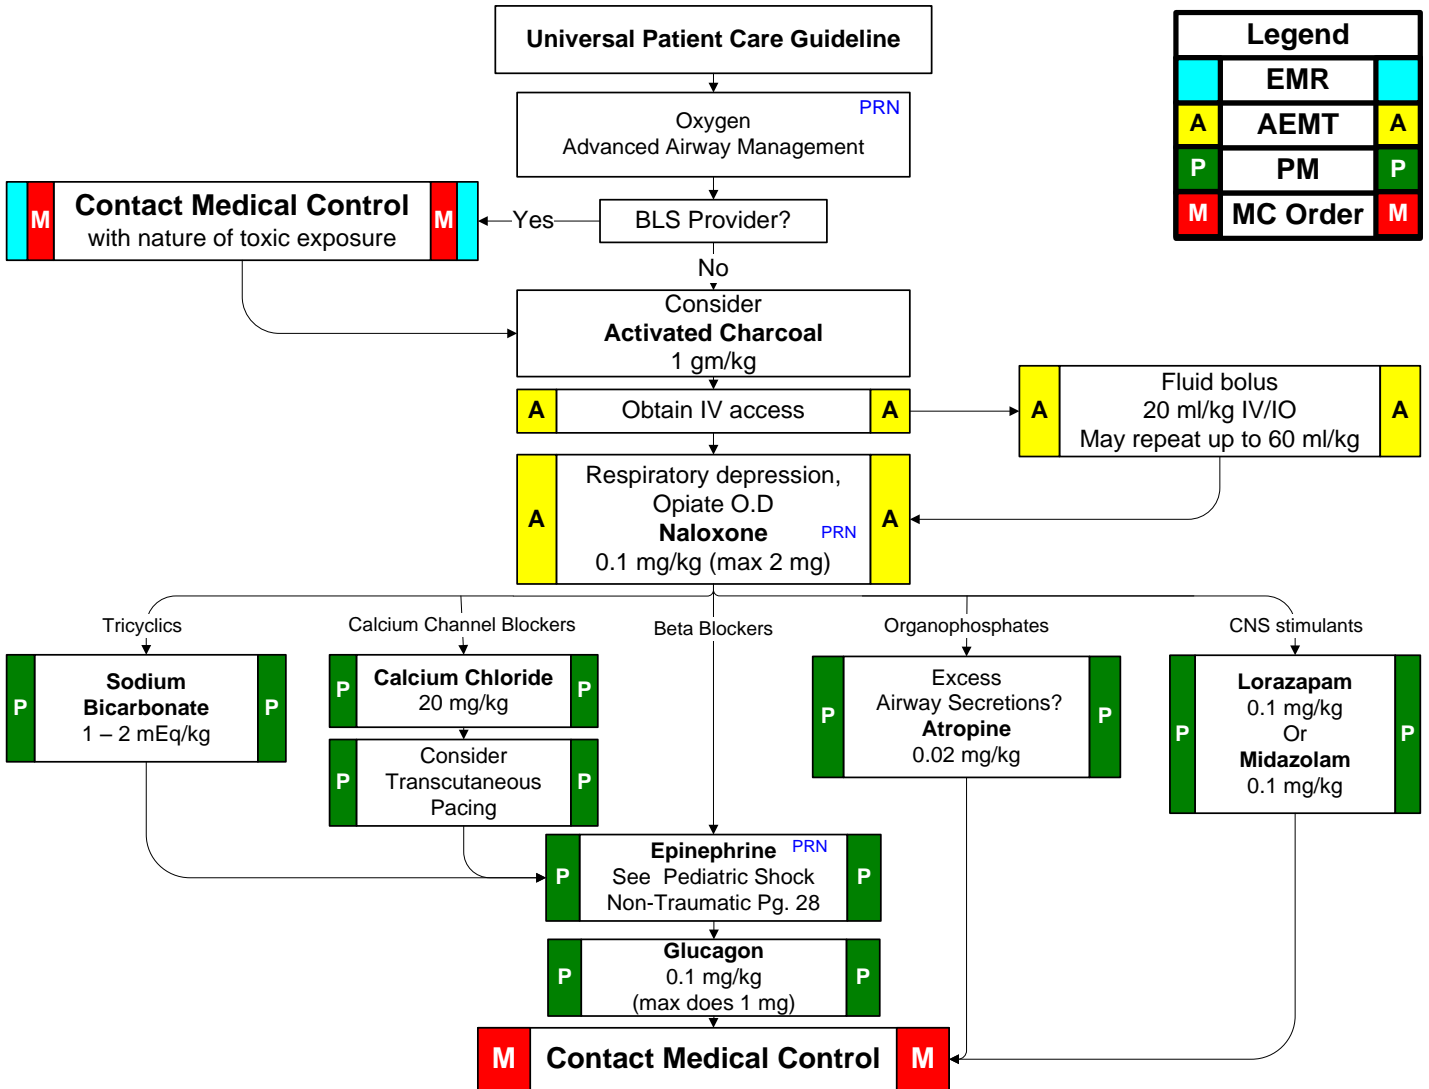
Universal Patient Care Guideline

Legend

| | | |
|---|---|---|
| | EMR | |
| A | AEMT | A |
| P | PM | P |
| M | MC Order | M |

Oxygen
Advanced Airway Management PRN

M Contact Medical Control with nature of toxic exposure M

Yes

BLS Provider?

No

Consider
Activated Charcoal
1 gm/kg

A Obtain IV access A

A Fluid bolus
20 ml/kg IV/IO
May repeat up to 60 ml/kg A

A Respiratory depression,
Opiate O.D
Naloxone PRN
0.1 mg/kg (max 2 mg) A

Tricyclics

Calcium Channel Blockers

Beta Blockers

Organophosphates

CNS stimulants

P Sodium
Bicarbonate
1 – 2 mEq/kg P

P Calcium Chloride
20 mg/kg P

P Consider
Transcutaneous
Pacing P

P Excess
Airway Secretions?
Atropine
0.02 mg/kg P

P Lorazapam
0.1 mg/kg
Or
Midazolam
0.1 mg/kg P

P Epinephrine PRN
See Pediatric Shock
Non-Traumatic Pg. 28 P

P Glucagon
0.1 mg/kg
(max does 1 mg) P

M Contact Medical Control M